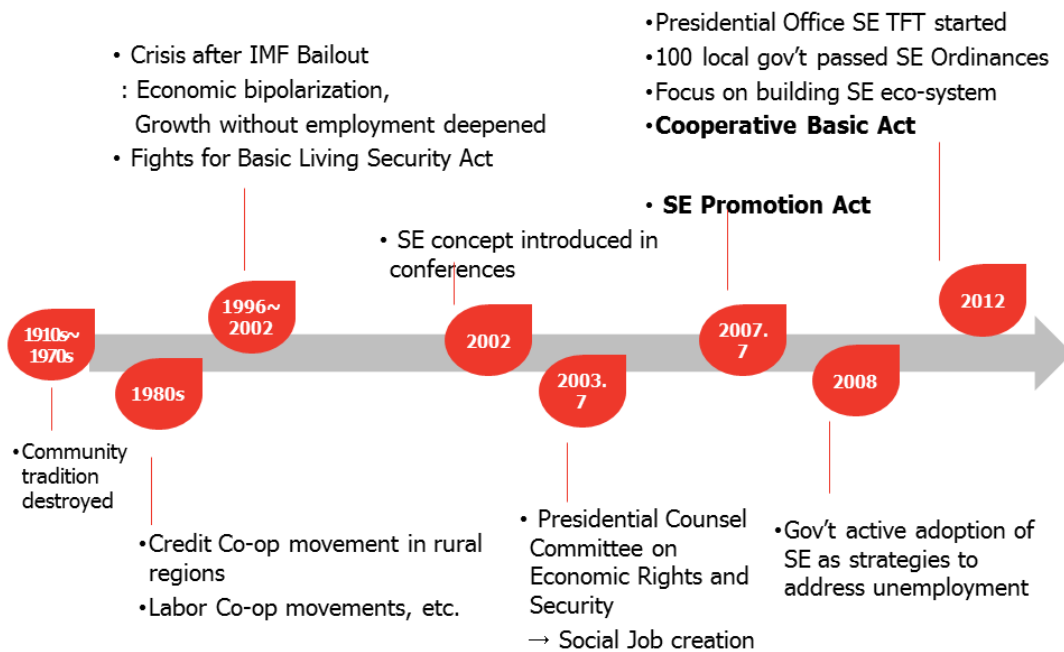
•Presidential Office SE TFT started
•100 local gov't passed SE Ordinances
•Focus on building SE eco-system
**•Cooperative Basic Act**

• Crisis after IMF Bailout
: Economic bipolarization, Growth without employment deepened
• Fights for Basic Living Security Act

**• SE Promotion Act**

• SE concept introduced in conferences

1910s~ 1970s

1980s

1996~ 2002

2002

2003. 7

2007. 7

2008

2012

•Community tradition destroyed

•Credit Co-op movement in rural regions
•Labor Co-op movements, etc.

• Presidential Counsel Committee on Economic Rights and Security
→ Social Job creation

•Gov't active adoption of SE as strategies to address unemployment